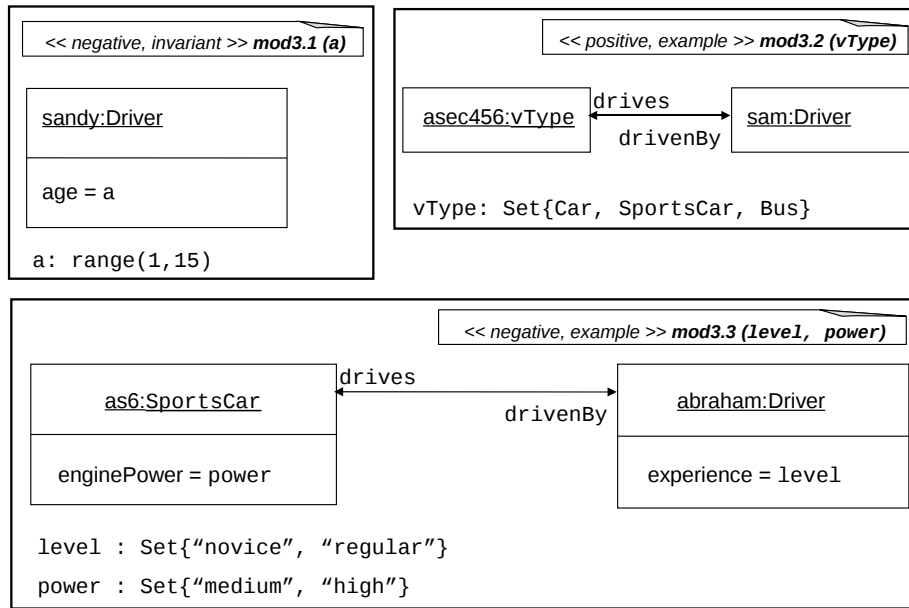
<< negative, invariant >> mod3.1 (a)

sandy:Driver

age = a

a: range(1,15)

<< positive, example >> mod3.2 (vType)

asec456:vType

drives

drivenBy

sam:Driver

vType: Set{Car, SportsCar, Bus}

<< negative, example >> mod3.3 (level, power)

as6:SportsCar

drives

drivenBy

abraham:Driver

enginePower = power

experience = level

level : Set{“novice”, “regular”}

power : Set{“medium”, “high”}